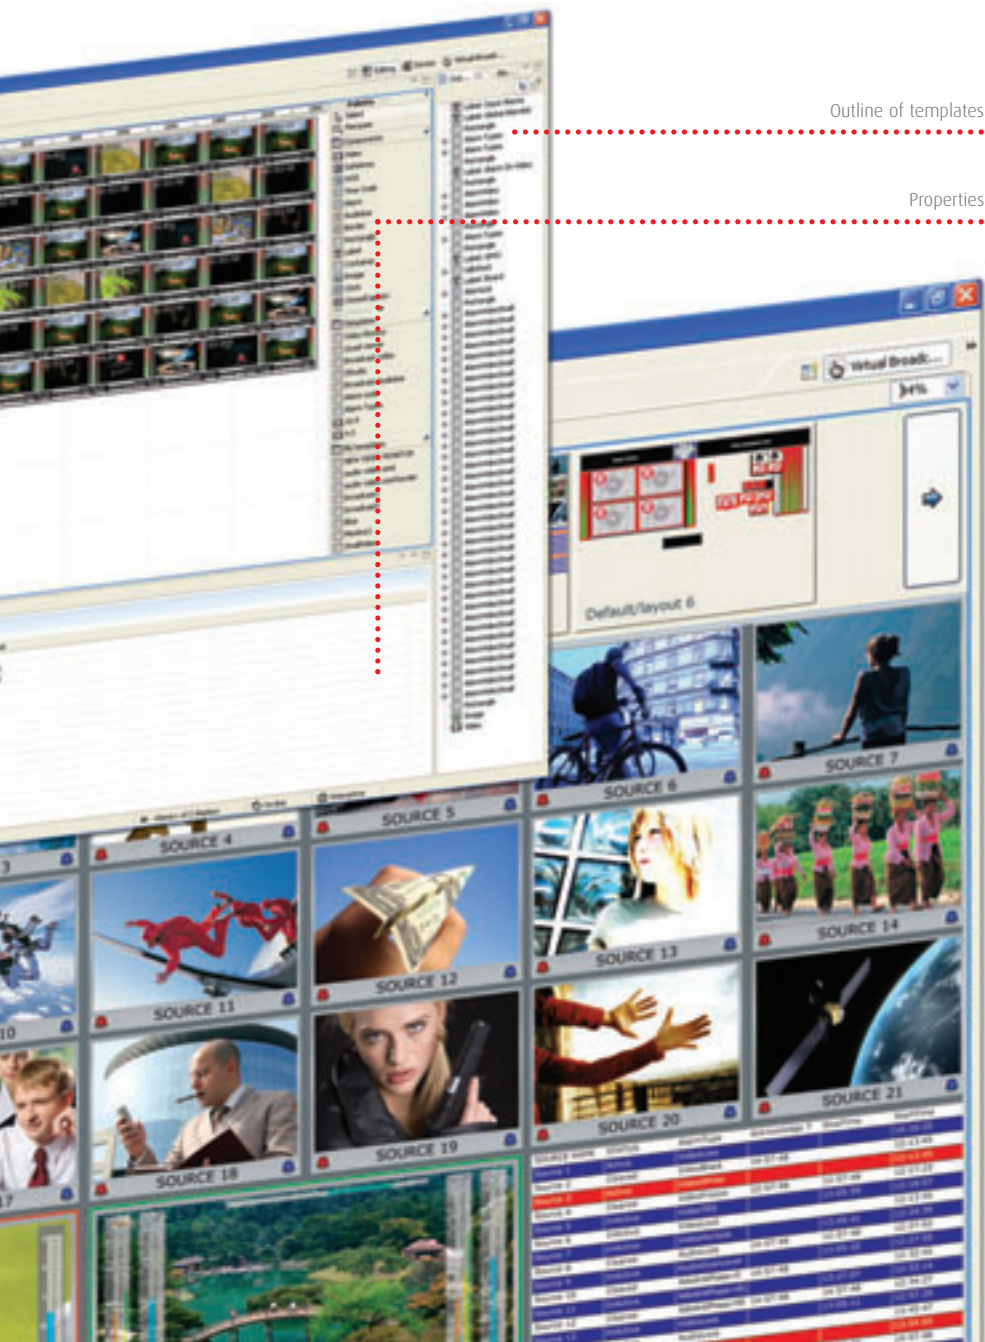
Outline of templates

Properties

Virtual Broadc...

Default/layout 6

SOURCE 6

SOURCE 7

SOURCE 5

SOURCE 4

SOURCE 13

SOURCE 14

SOURCE 11

SOURCE 12

SOURCE 10

SOURCE 20

SOURCE 21

SOURCE 18

SOURCE 19

17

3

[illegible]